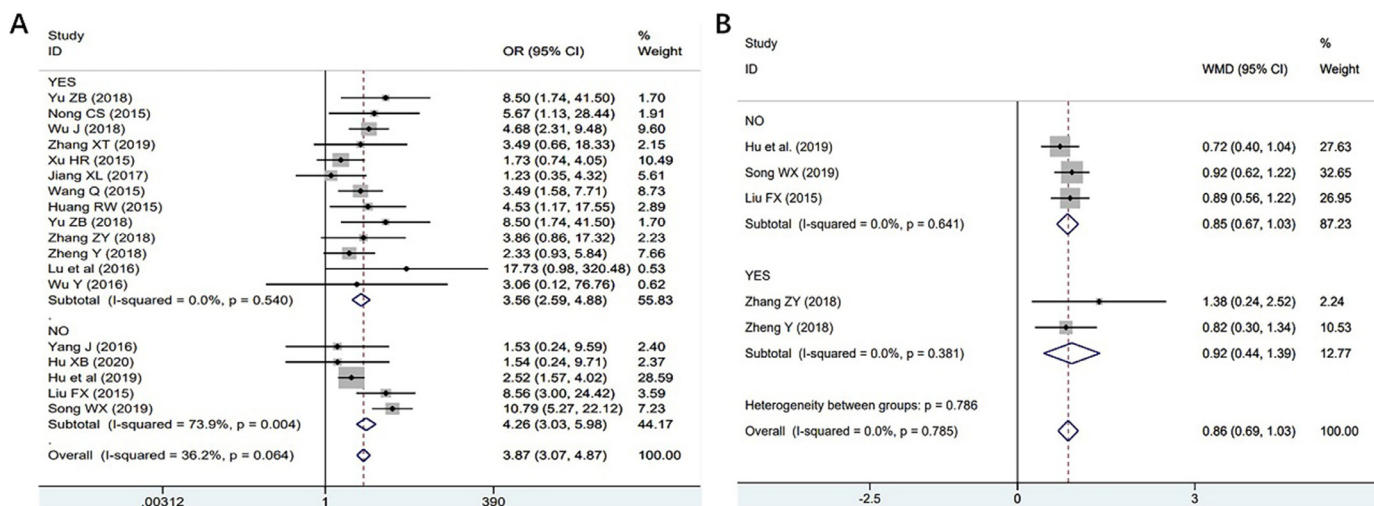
A

| Study ID | OR (95% CI) | % Weight |
|---|---|---|
| YES | | |
| Yu ZB (2018) | 8.50 (1.74, 41.50) | 1.70 |
| Nong CS (2015) | 5.67 (1.13, 28.44) | 1.91 |
| Wu J (2018) | 4.68 (2.31, 9.48) | 9.60 |
| Zhang XT (2019) | 3.49 (0.66, 18.33) | 2.15 |
| Xu HR (2015) | 1.73 (0.74, 4.05) | 10.49 |
| Jiang XL (2017) | 1.23 (0.35, 4.32) | 5.61 |
| Wang Q (2015) | 3.49 (1.58, 7.71) | 8.73 |
| Huang RW (2015) | 4.53 (1.17, 17.55) | 2.89 |
| Yu ZB (2018) | 8.50 (1.74, 41.50) | 1.70 |
| Zhang ZY (2018) | 3.86 (0.86, 17.32) | 2.23 |
| Zheng Y (2018) | 2.33 (0.93, 5.84) | 7.66 |
| Lu et al (2016) | 17.73 (0.98, 320.48) | 0.53 |
| Wu Y (2016) | 3.06 (0.12, 76.76) | 0.62 |
| Subtotal (I-squared = 0.0%, p = 0.540) | 3.56 (2.59, 4.88) | 55.83 |
| . | | |
| NO | | |
| Yang J (2016) | 1.53 (0.24, 9.59) | 2.40 |
| Hu XB (2020) | 1.54 (0.24, 9.71) | 2.37 |
| Hu et al (2019) | 2.52 (1.57, 4.02) | 28.59 |
| Liu FX (2015) | 8.56 (3.00, 24.42) | 3.59 |
| Song WX (2019) | 10.79 (5.27, 22.12) | 7.23 |
| Subtotal (I-squared = 73.9%, p = 0.004) | 4.26 (3.03, 5.98) | 44.17 |
| . | | |
| Overall (I-squared = 36.2%, p = 0.064) | 3.87 (3.07, 4.87) | 100.00 |

.00312 1 390

B

| Study ID | WMD (95% CI) | % Weight |
|---|---|---|
| NO | | |
| Hu et al. (2019) | 0.72 (0.40, 1.04) | 27.63 |
| Song WX (2019) | 0.92 (0.62, 1.22) | 32.65 |
| Liu FX (2015) | 0.89 (0.56, 1.22) | 26.95 |
| Subtotal (I-squared = 0.0%, p = 0.641) | 0.85 (0.67, 1.03) | 87.23 |
| YES | | |
| Zhang ZY (2018) | 1.38 (0.24, 2.52) | 2.24 |
| Zheng Y (2018) | 0.82 (0.30, 1.34) | 10.53 |
| Subtotal (I-squared = 0.0%, p = 0.381) | 0.92 (0.44, 1.39) | 12.77 |
| Heterogeneity between groups: p = 0.786 | | |
| Overall (I-squared = 0.0%, p = 0.785) | 0.86 (0.69, 1.03) | 100.00 |

-2.5 0 3